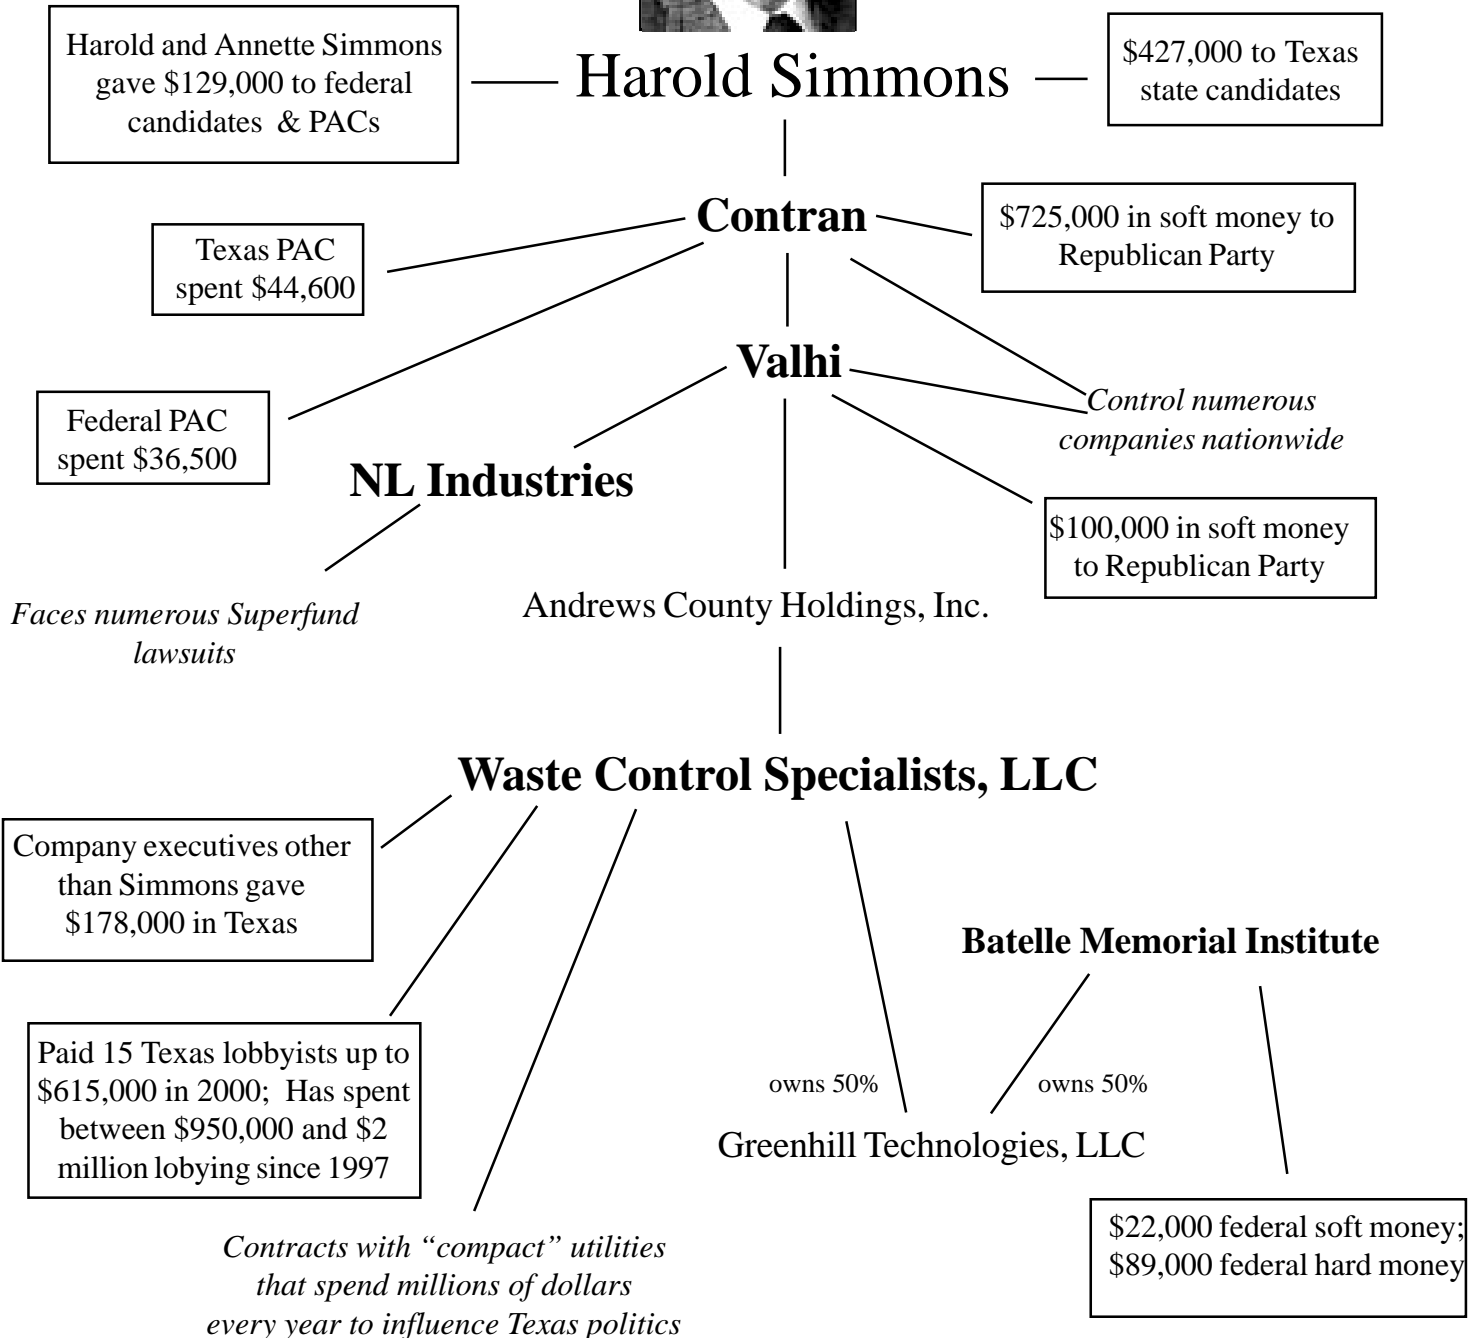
Harold and Annette Simmons gave $129,000 to federal candidates & PACs

Harold Simmons

$427,000 to Texas state candidates

Contran

Texas PAC spent $44,600

$725,000 in soft money to Republican Party

Valhi

Federal PAC spent $36,500

Control numerous companies nationwide

NL Industries

$100,000 in soft money to Republican Party

Faces numerous Superfund lawsuits

Andrews County Holdings, Inc.

Waste Control Specialists, LLC

Company executives other than Simmons gave $178,000 in Texas

Batelle Memorial Institute

Paid 15 Texas lobbyists up to $615,000 in 2000; Has spent between $950,000 and $2 million lobying since 1997

owns 50%

owns 50%

Greenhill Technologies, LLC

$22,000 federal soft money; $89,000 federal hard money

Contracts with "compact" utilities that spend millions of dollars every year to influence Texas politics